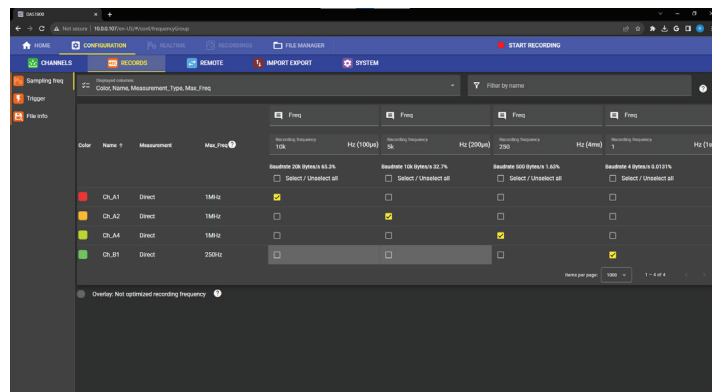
DAS1800
Not secure | 10.0.0.107/en-US/#conf/frequencyGroup

HOME
CONFIGURATION
REALTIME
RECORDINGS
FILE MANAGER
START RECORDING

CHANNELS
RECORDS
REMOTE
IMPORT EXPORT
SYSTEM

Sampling freq
Trigger
File info

Displayed columns
Color, Name, Measurement_Type, Max_Freq

Filter by name

| Color | Name ↑ | Measurement | Max_Freq | Freq<br>Recording frequency 10k Hz (100µs)<br>Baudrate 20k Bytes/s 65.3%<br>Select / Unselect all | Freq<br>Recording frequency 5k Hz (200µs)<br>Baudrate 10k Bytes/s 32.7%<br>Select / Unselect all | Freq<br>Recording frequency 250 Hz (4ms)<br>Baudrate 500 Bytes/s 1.63%<br>Select / Unselect all | Freq<br>Recording frequency 1 Hz (1s)<br>Baudrate 4 Bytes/s 0.0131%<br>Select / Unselect all |
|---|---|---|---|---|---|---|---|
| | Ch_A1 | Direct | 1MHz | ☑ | ☐ | ☐ | ☐ |
| | Ch_A2 | Direct | 1MHz | ☐ | ☑ | ☐ | ☐ |
| | Ch_A4 | Direct | 1MHz | ☐ | ☐ | ☑ | ☐ |
| | Ch_B1 | Direct | 250Hz | ☐ | ☐ | ☐ | ☑ |

Items per page: 1000 1 – 4 of 4

Overlay: Not optimized recording frequency ?